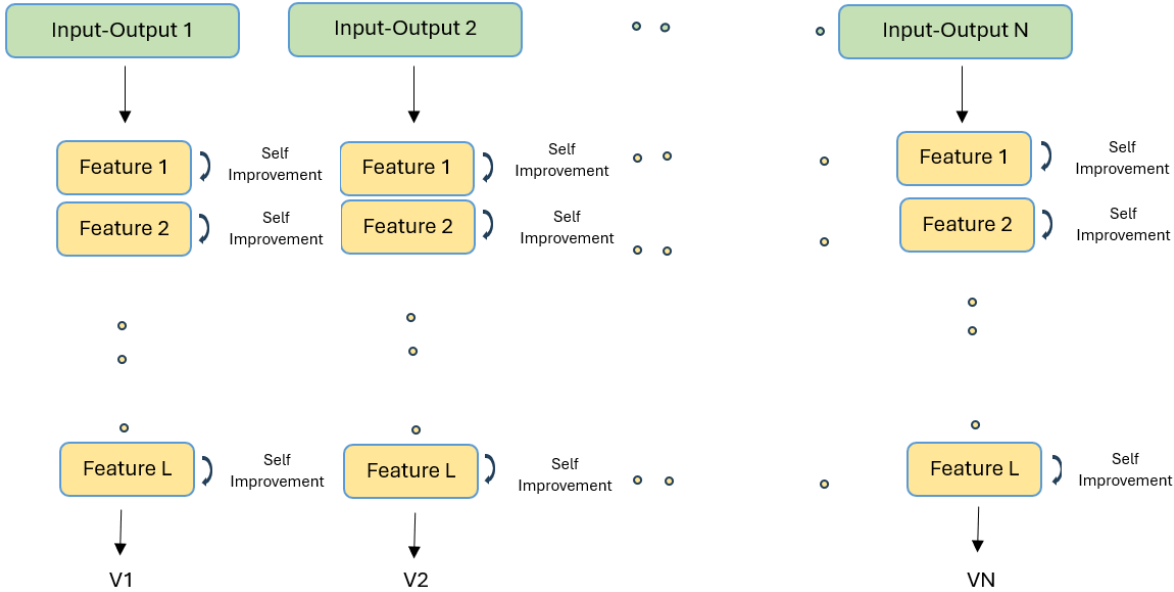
Input-Output 1

Input-Output 2

Input-Output N

Feature 1

Self Improvement

Feature 1

Self Improvement

Feature 1

Self Improvement

Feature 2

Self Improvement

Feature 2

Self Improvement

Feature 2

Self Improvement

Feature L

Self Improvement

Feature L

Self Improvement

Feature L

Self Improvement

V1

V2

VN